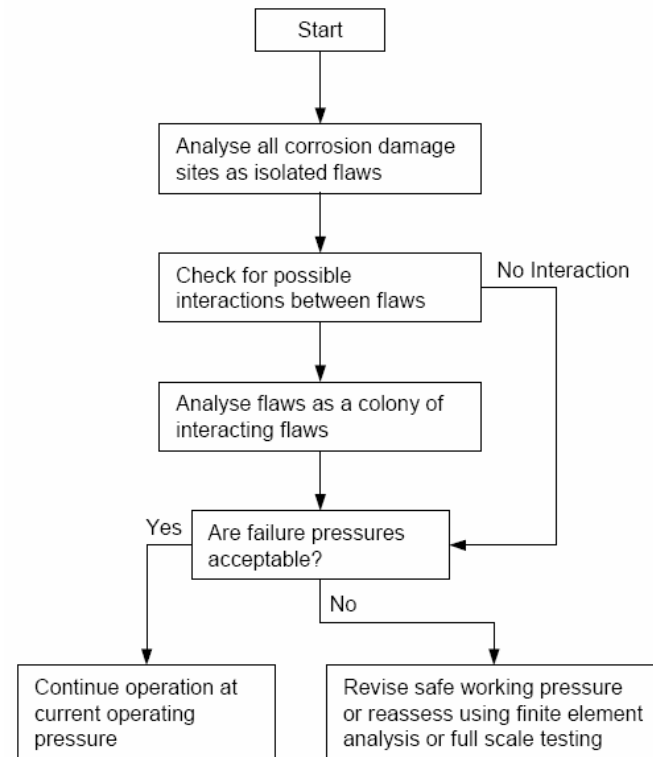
Start

Analyse all corrosion damage sites as isolated flaws

Check for possible interactions between flaws

No Interaction

Analyse flaws as a colony of interacting flaws

Yes

Are failure pressures acceptable?

No

Continue operation at current operating pressure

Revise safe working pressure or reassess using finite element analysis or full scale testing